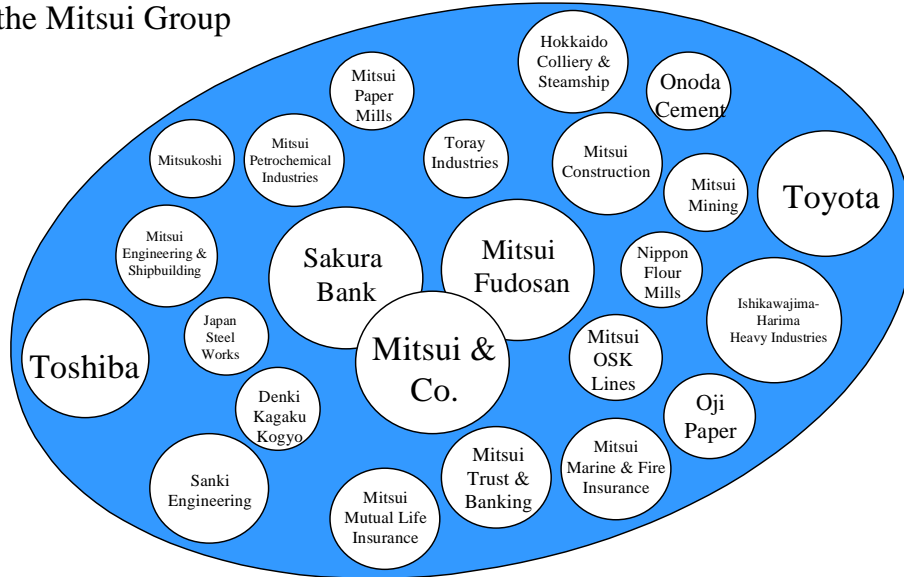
the Mitsui Group

Hokkaido Colliery & Steamship

Onoda Cement

Mitsui Paper Mills

Mitsukoshi

Mitsui Petrochemical Industries

Toray Industries

Mitsui Construction

Mitsui Mining

Toyota

Mitsui Engineering & Shipbuilding

Sakura Bank

Mitsui Fudosan

Nippon Flour Mills

Ishikawajima-Harima Heavy Industries

Japan Steel Works

Mitsui & Co.

Mitsui OSK Lines

Toshiba

Denki Kagaku Kogyo

Oji Paper

Mitsui Marine & Fire Insurance

Mitsui Trust & Banking

Sanki Engineering

Mitsui Mutual Life Insurance